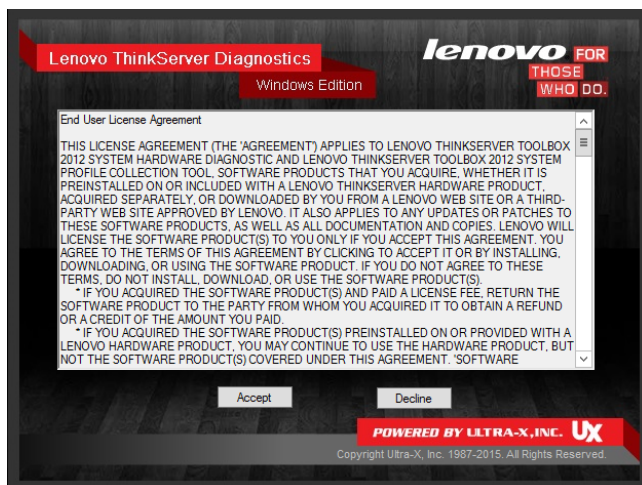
Lenovo ThinkServer Diagnostics

Windows Edition

lenovo FOR THOSE WHO DO.

End User License Agreement

THIS LICENSE AGREEMENT (THE 'AGREEMENT') APPLIES TO LENOVO THINKSERVER TOOLBOX 2012 SYSTEM HARDWARE DIAGNOSTIC AND LENOVO THINKSERVER TOOLBOX 2012 SYSTEM PROFILE COLLECTION TOOL, SOFTWARE PRODUCTS THAT YOU ACQUIRE, WHETHER IT IS PREINSTALLED ON OR INCLUDED WITH A LENOVO THINKSERVER HARDWARE PRODUCT, ACQUIRED SEPARATELY, OR DOWNLOADED BY YOU FROM A LENOVO WEB SITE OR A THIRD-PARTY WEB SITE APPROVED BY LENOVO. IT ALSO APPLIES TO ANY UPDATES OR PATCHES TO THESE SOFTWARE PRODUCTS, AS WELL AS ALL DOCUMENTATION AND COPIES. LENOVO WILL LICENSE THE SOFTWARE PRODUCT(S) TO YOU ONLY IF YOU ACCEPT THIS AGREEMENT. YOU AGREE TO THE TERMS OF THIS AGREEMENT BY CLICKING TO ACCEPT IT OR BY INSTALLING, DOWNLOADING, OR USING THE SOFTWARE PRODUCT. IF YOU DO NOT AGREE TO THESE TERMS, DO NOT INSTALL, DOWNLOAD, OR USE THE SOFTWARE PRODUCT(S).
* IF YOU ACQUIRED THE SOFTWARE PRODUCT(S) AND PAID A LICENSE FEE, RETURN THE SOFTWARE PRODUCT TO THE PARTY FROM WHOM YOU ACQUIRED IT TO OBTAIN A REFUND OR A CREDIT OF THE AMOUNT YOU PAID.
* IF YOU ACQUIRED THE SOFTWARE PRODUCT(S) PREINSTALLED ON OR PROVIDED WITH A LENOVO HARDWARE PRODUCT, YOU MAY CONTINUE TO USE THE HARDWARE PRODUCT, BUT NOT THE SOFTWARE PRODUCT(S) COVERED UNDER THIS AGREEMENT. 'SOFTWARE

Accept

Decline

POWERED BY ULTRA-X,INC. UX

Copyright Ultra-X, Inc. 1987-2015. All Rights Reserved.